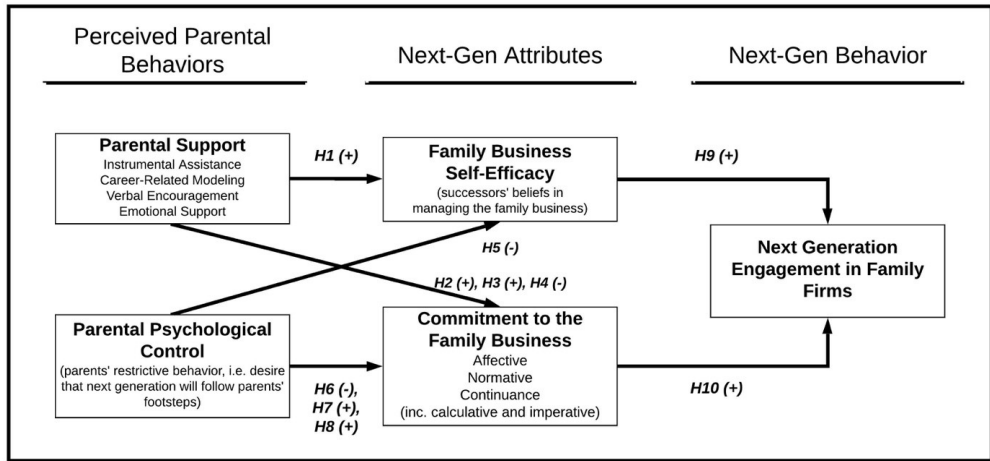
Perceived Parental Behaviors

Next-Gen Attributes

Next-Gen Behavior

Parental Support
Instrumental Assistance
Career-Related Modeling
Verbal Encouragement
Emotional Support

H1 (+)

Family Business Self-Efficacy
(successors' beliefs in managing the family business)

H9 (+)

H5 (-)

Next Generation Engagement in Family Firms

H2 (+), H3 (+), H4 (-)

Parental Psychological Control
(parents' restrictive behavior, i.e. desire that next generation will follow parents' footsteps)

Commitment to the Family Business
Affective
Normative
Continuance
(inc. calculative and imperative)

H6 (-),
H7 (+),
H8 (+)

H10 (+)